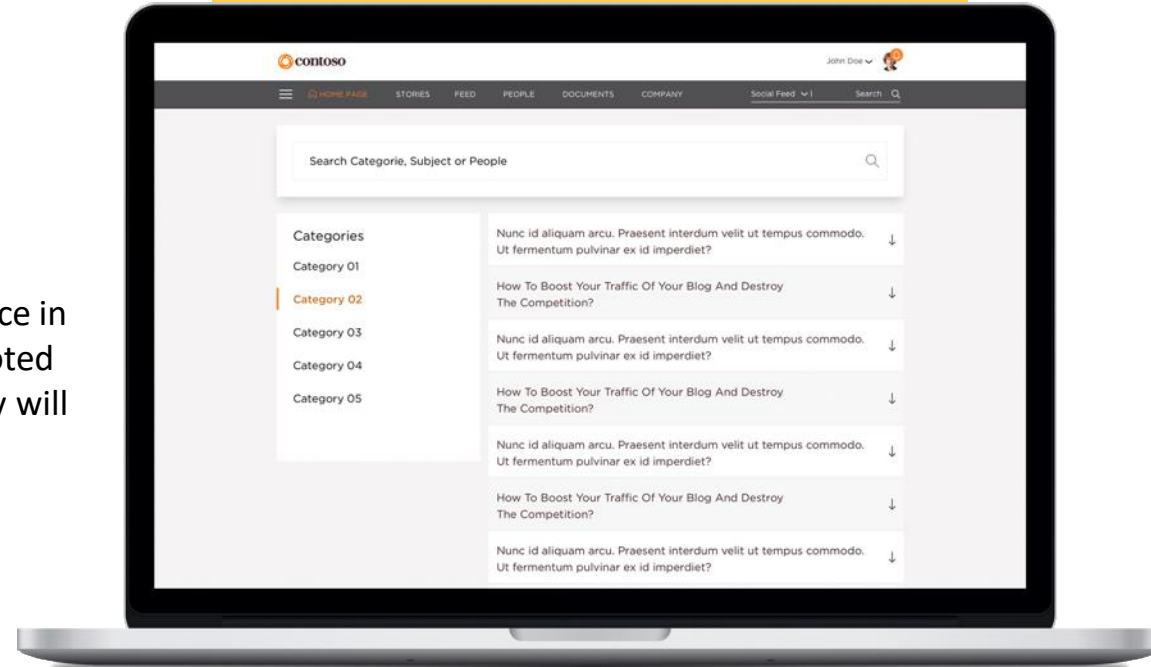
ce in
oted
y will

contoso

John Doe

HOME PAGE STORIES FEED PEOPLE DOCUMENTS COMPANY Social Feed Search

Search Categorie, Subject or People

Categories

Category 01

Category 02

Category 03

Category 04

Category 05

Nunc id aliquam arcu. Praesent interdum velit ut tempus commodo. Ut fermentum pulvinar ex id imperdiet?

How To Boost Your Traffic Of Your Blog And Destroy The Competition?

Nunc id aliquam arcu. Praesent interdum velit ut tempus commodo. Ut fermentum pulvinar ex id imperdiet?

How To Boost Your Traffic Of Your Blog And Destroy The Competition?

Nunc id aliquam arcu. Praesent interdum velit ut tempus commodo. Ut fermentum pulvinar ex id imperdiet?

How To Boost Your Traffic Of Your Blog And Destroy The Competition?

Nunc id aliquam arcu. Praesent interdum velit ut tempus commodo. Ut fermentum pulvinar ex id imperdiet?